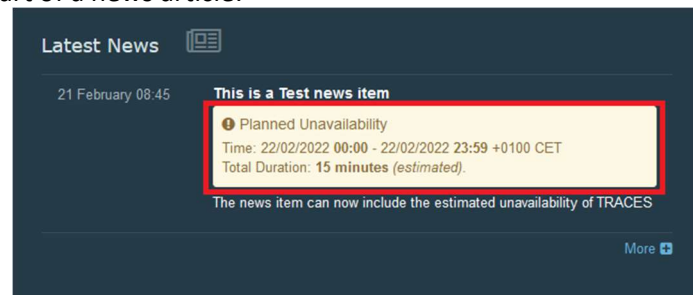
Latest News

21 February 08:45

This is a Test news item

Planned Unavailability

Time: 22/02/2022 00:00 - 22/02/2022 23:59 +0100 CET

Total Duration: 15 minutes (estimated).

The news item can now include the estimated unavailability of TRACES

More